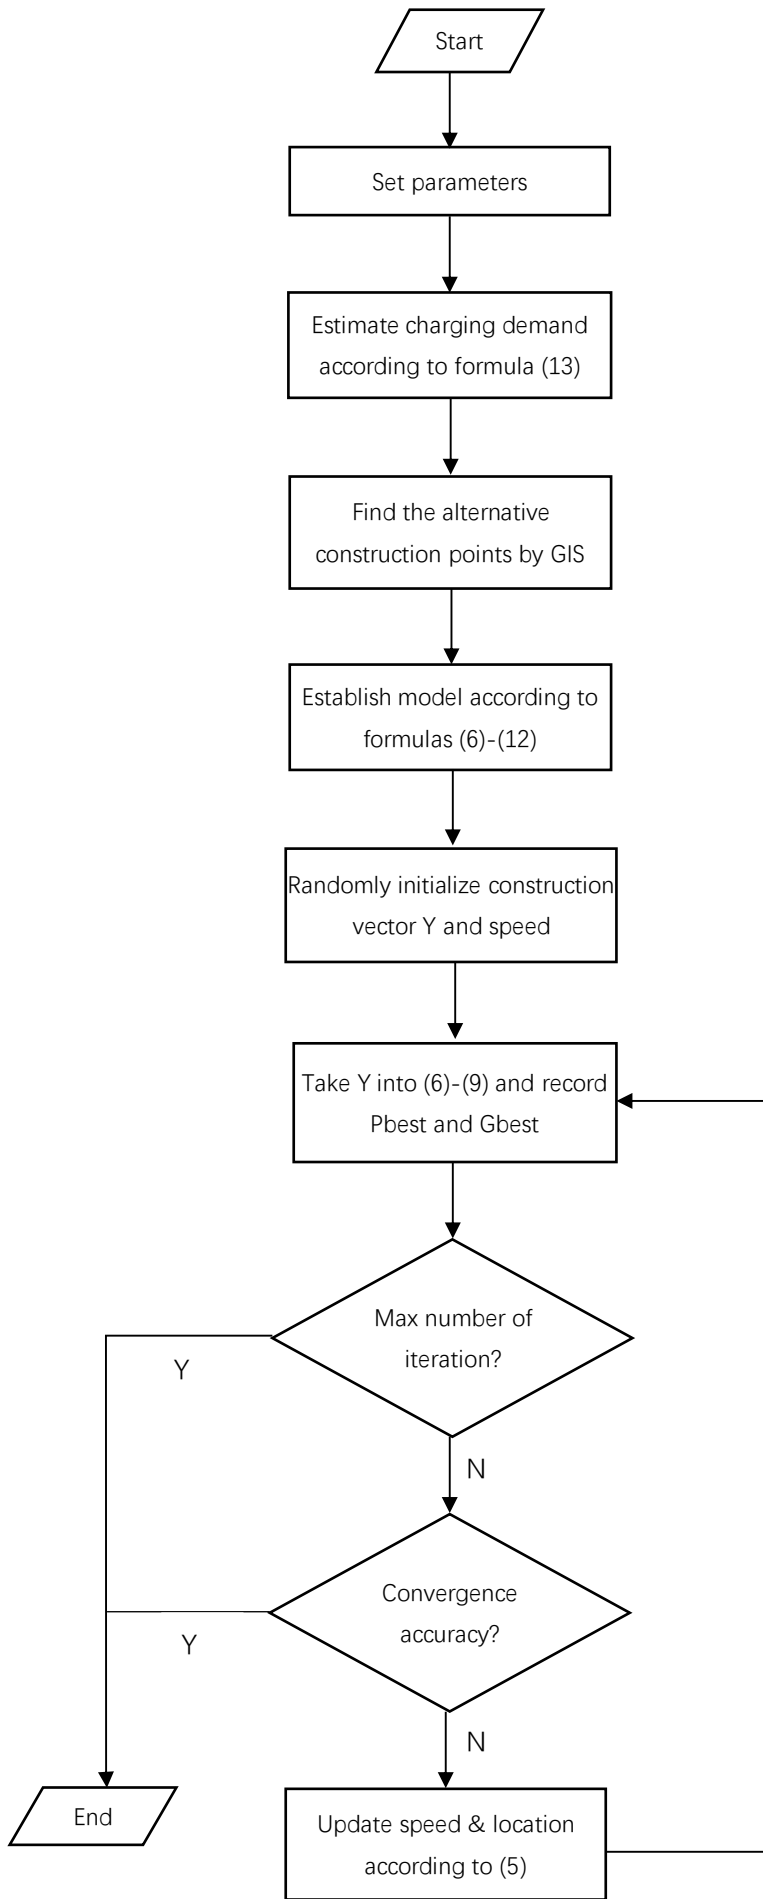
Start

Set parameters

Estimate charging demand according to formula (13)

Find the alternative construction points by GIS

Establish model according to formulas (6)-(12)

Randomly initialize construction vector Y and speed

Take Y into (6)-(9) and record Pbest and Gbest

Max number of iteration?

Y

N

Convergence accuracy?

Y

N

End

Update speed & location according to (5)